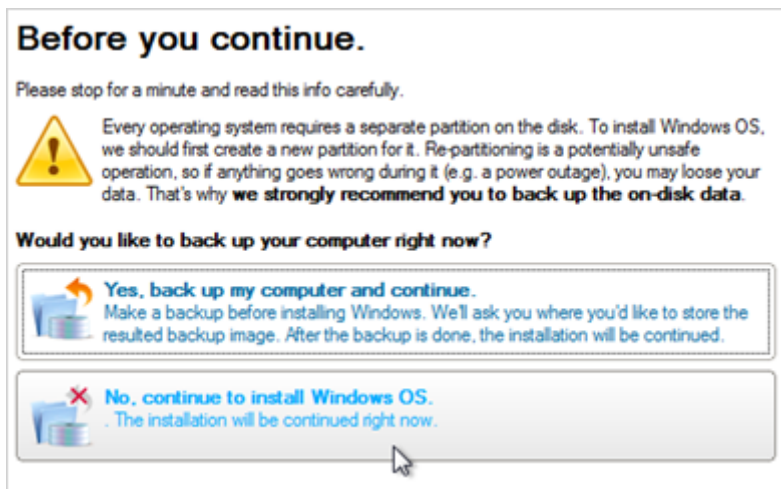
Before you continue.

Please stop for a minute and read this info carefully.

Every operating system requires a separate partition on the disk. To install Windows OS, we should first create a new partition for it. Re-partitioning is a potentially unsafe operation, so if anything goes wrong during it (e.g. a power outage), you may loose your data. That's why **we strongly recommend you to back up the on-disk data**.

**Would you like to back up your computer right now?**

**Yes, back up my computer and continue.**
Make a backup before installing Windows. We'll ask you where you'd like to store the resulted backup image. After the backup is done, the installation will be continued.

**No, continue to install Windows OS.**
. The installation will be continued right now.